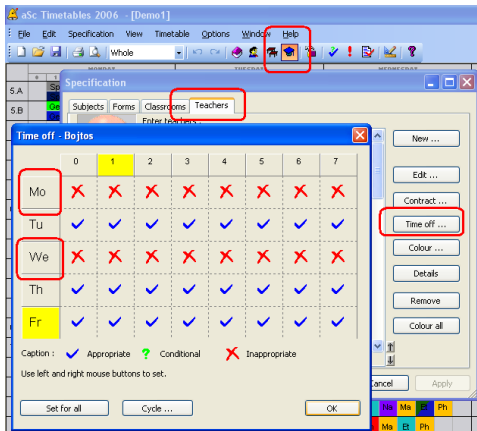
aSc Timetables 2006 - [Demo1]

File Edit Specification View Timetable Options Window Help

Whole

5.A
5.B

Specification

Subjects Forms Classrooms Teachers

Enter teachers :

Time off - Bojtos

| | 0 | 1 | 2 | 3 | 4 | 5 | 6 | 7 |
|---|---|---|---|---|---|---|---|---|
| Mo | ✗ | ✗ | ✗ | ✗ | ✗ | ✗ | ✗ | ✗ |
| Tu | ✓ | ✓ | ✓ | ✓ | ✓ | ✓ | ✓ | ✓ |
| We | ✗ | ✗ | ✗ | ✗ | ✗ | ✗ | ✗ | ✗ |
| Th | ✓ | ✓ | ✓ | ✓ | ✓ | ✓ | ✓ | ✓ |
| Fr | ✓ | ✓ | ✓ | ✓ | ✓ | ✓ | ✓ | ✓ |

Caption : ✓ Appropriate ? Conditional ✗ Inappropriate

Use left and right mouse buttons to set.

Set for all Cycle ... OK

New ...
Edit ...
Contract ...
Time off ...
Colour ...
Details
Remove
Colour all

Cancel Apply

Ma Ma Bi Ph
Ma Bi Ph